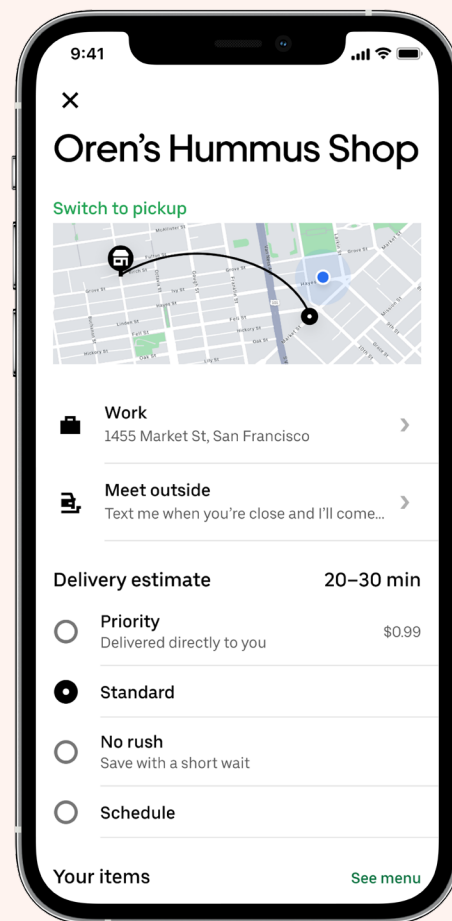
9:41

×

Oren's Hummus Shop

Switch to pickup

Work
1455 Market St, San Francisco

Meet outside
Text me when you're close and I'll come...

Delivery estimate 20–30 min

Priority
Delivered directly to you
$0.99

Standard

No rush
Save with a short wait

Schedule

Your items See menu